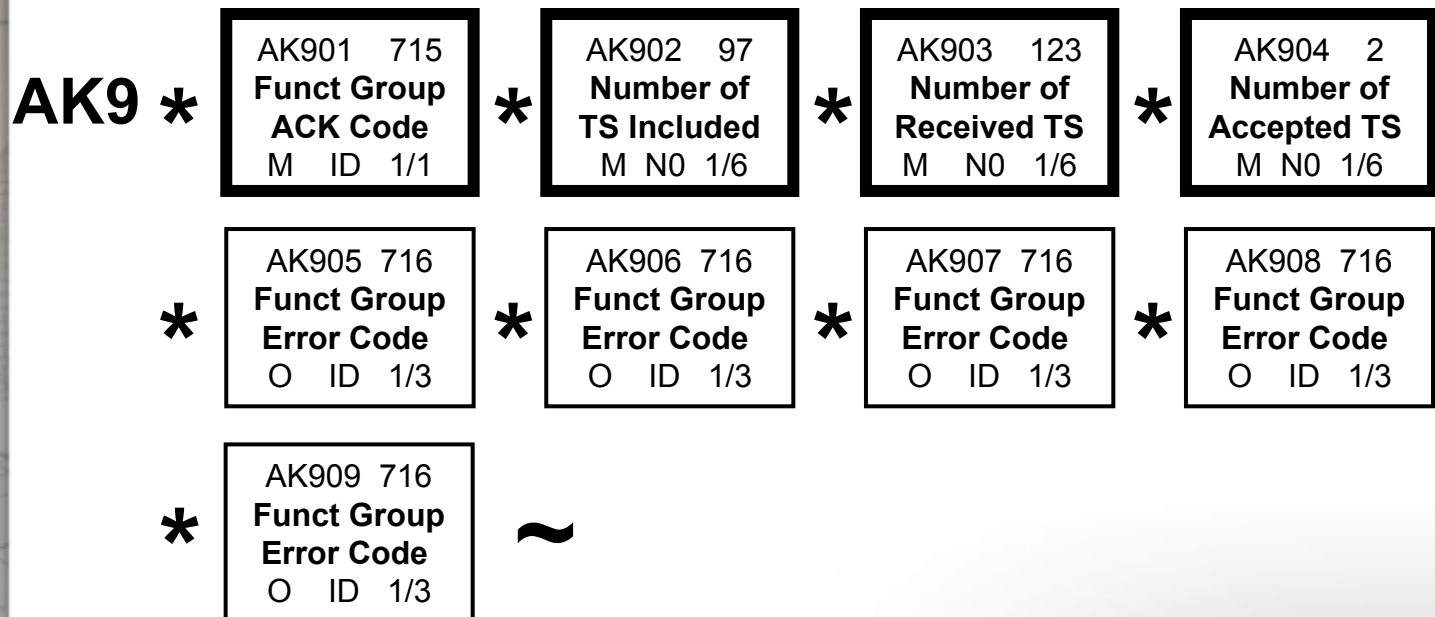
AK9 *

AK901 715
**Funct Group ACK Code**
M ID 1/1

*

AK902 97
**Number of TS Included**
M N0 1/6

*

AK903 123
**Number of Received TS**
M N0 1/6

*

AK904 2
**Number of Accepted TS**
M N0 1/6

*

AK905 716
**Funct Group Error Code**
O ID 1/3

*

AK906 716
**Funct Group Error Code**
O ID 1/3

*

AK907 716
**Funct Group Error Code**
O ID 1/3

*

AK908 716
**Funct Group Error Code**
O ID 1/3

*

AK909 716
**Funct Group Error Code**
O ID 1/3

~